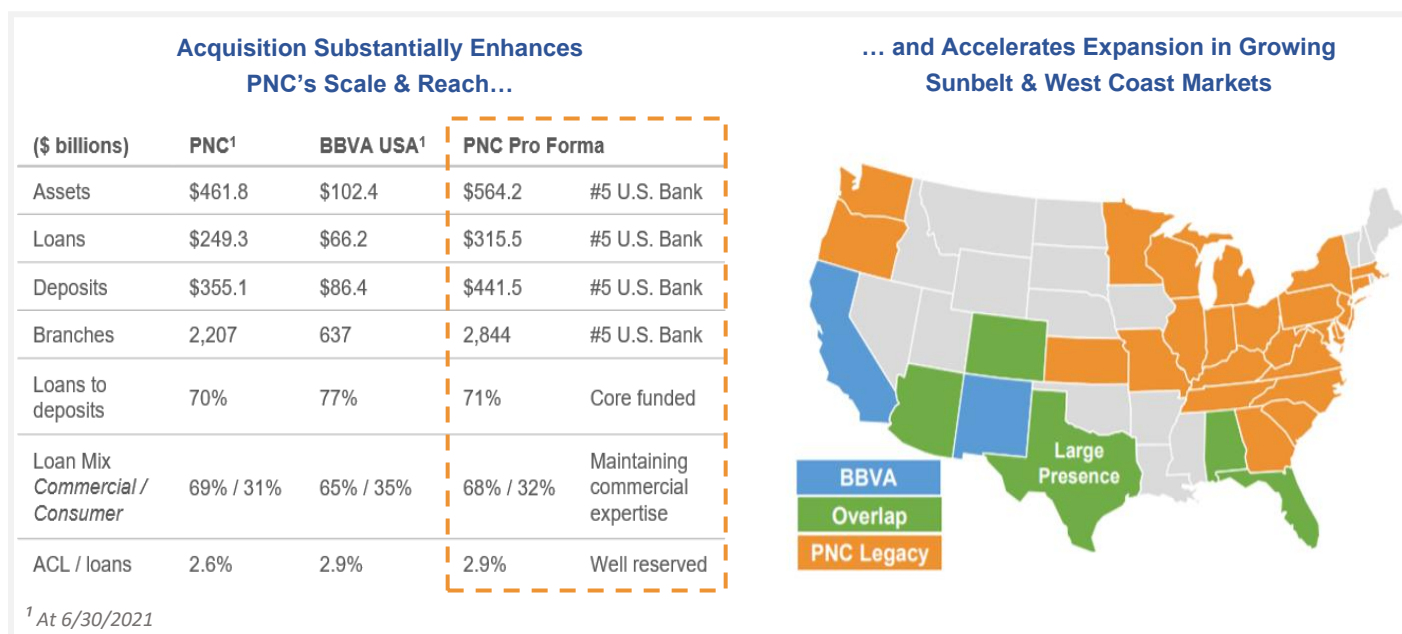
Acquisition Substantially Enhances PNC's Scale & Reach…

| (\$ billions) | PNC$^1$ | BBVA USA$^1$ | PNC Pro Forma | |
|---|---|---|---|---|
| Assets | \$461.8 | \$102.4 | \$564.2 | #5 U.S. Bank |
| Loans | \$249.3 | \$66.2 | \$315.5 | #5 U.S. Bank |
| Deposits | \$355.1 | \$86.4 | \$441.5 | #5 U.S. Bank |
| Branches | 2,207 | 637 | 2,844 | #5 U.S. Bank |
| Loans to deposits | 70% | 77% | 71% | Core funded |
| Loan Mix *Commercial / Consumer* | 69% / 31% | 65% / 35% | 68% / 32% | Maintaining commercial expertise |
| ACL / loans | 2.6% | 2.9% | 2.9% | Well reserved |

$^1$ *At 6/30/2021*

… and Accelerates Expansion in Growing Sunbelt & West Coast Markets

Large Presence

BBVA
Overlap
PNC Legacy